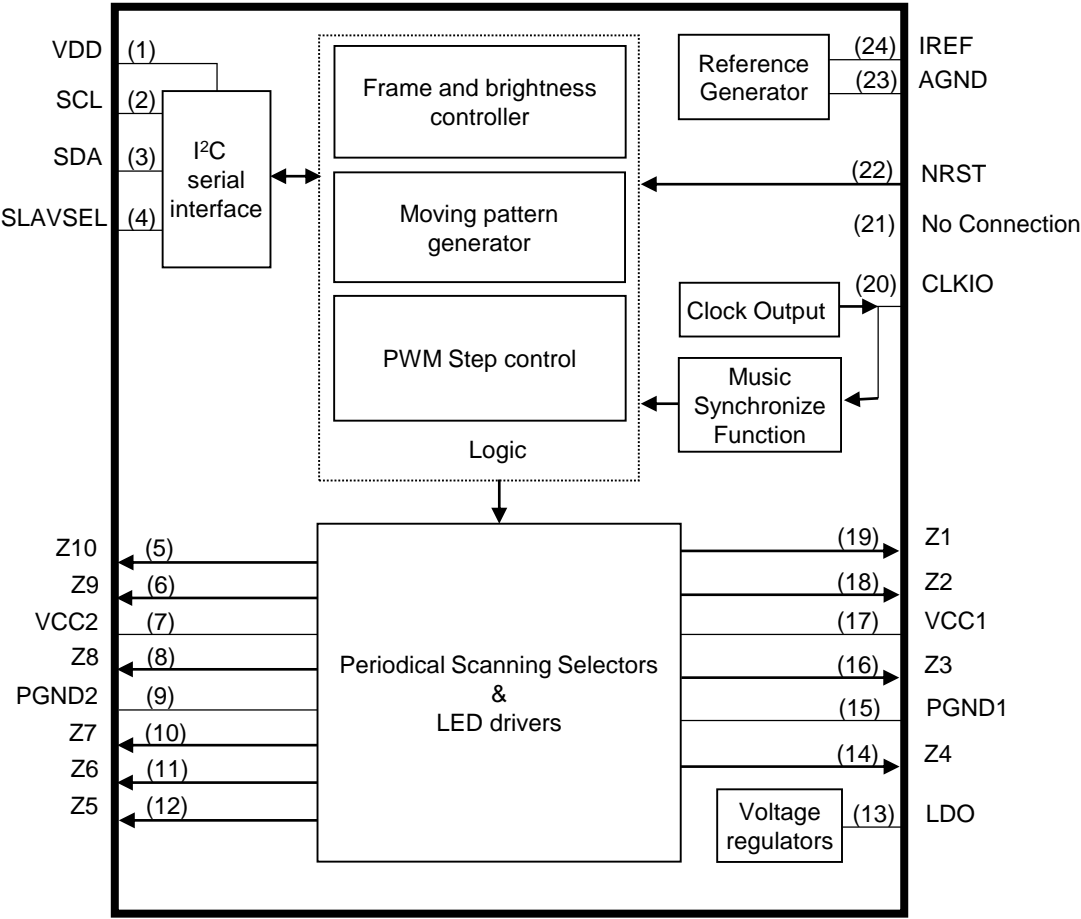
VDD (1)
SCL (2)
SDA (3)
SLAVSEL (4)

$I^2C$ serial interface

Frame and brightness controller

Moving pattern generator

PWM Step control

Logic

Reference Generator

(24) IREF
(23) AGND
(22) NRST
(21) No Connection
(20) CLKIO

Clock Output

Music Synchronize Function

Z10 (5)
Z9 (6)
VCC2 (7)
Z8 (8)
PGND2 (9)
Z7 (10)
Z6 (11)
Z5 (12)

Periodical Scanning Selectors & LED drivers

(19) Z1
(18) Z2
(17) VCC1
(16) Z3
(15) PGND1
(14) Z4

Voltage regulators

(13) LDO